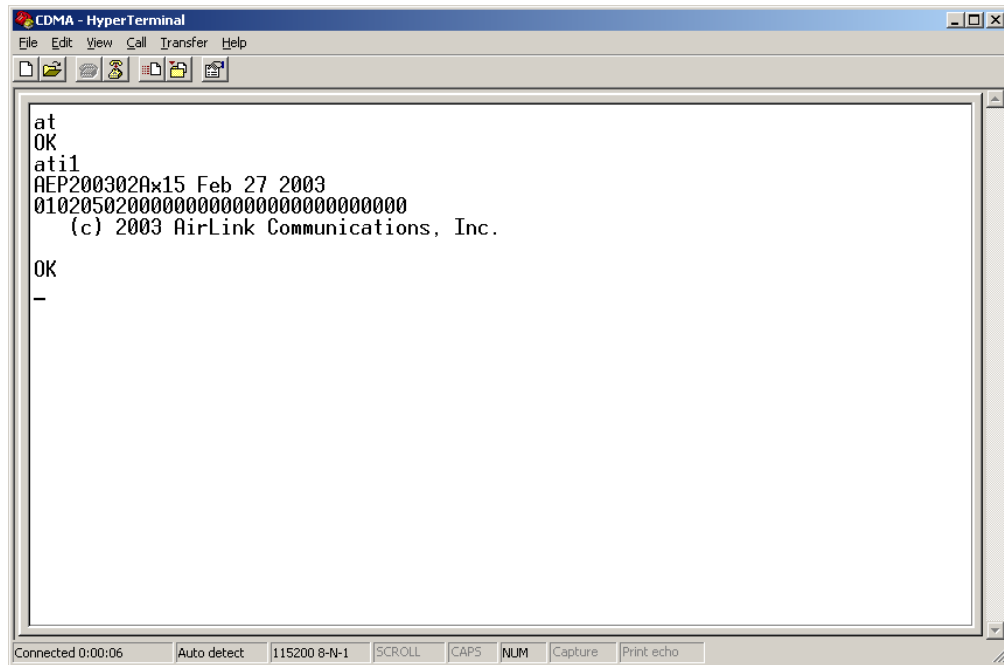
CDMA - HyperTerminal

File Edit View Call Transfer Help

at
OK
ati1
AEP200302Ax15 Feb 27 2003
0102050200000000000000000000000
(c) 2003 AirLink Communications, Inc.

OK
_

Connected 0:00:06 | Auto detect | 115200 8-N-1 | SCROLL | CAPS | NUM | Capture | Print echo